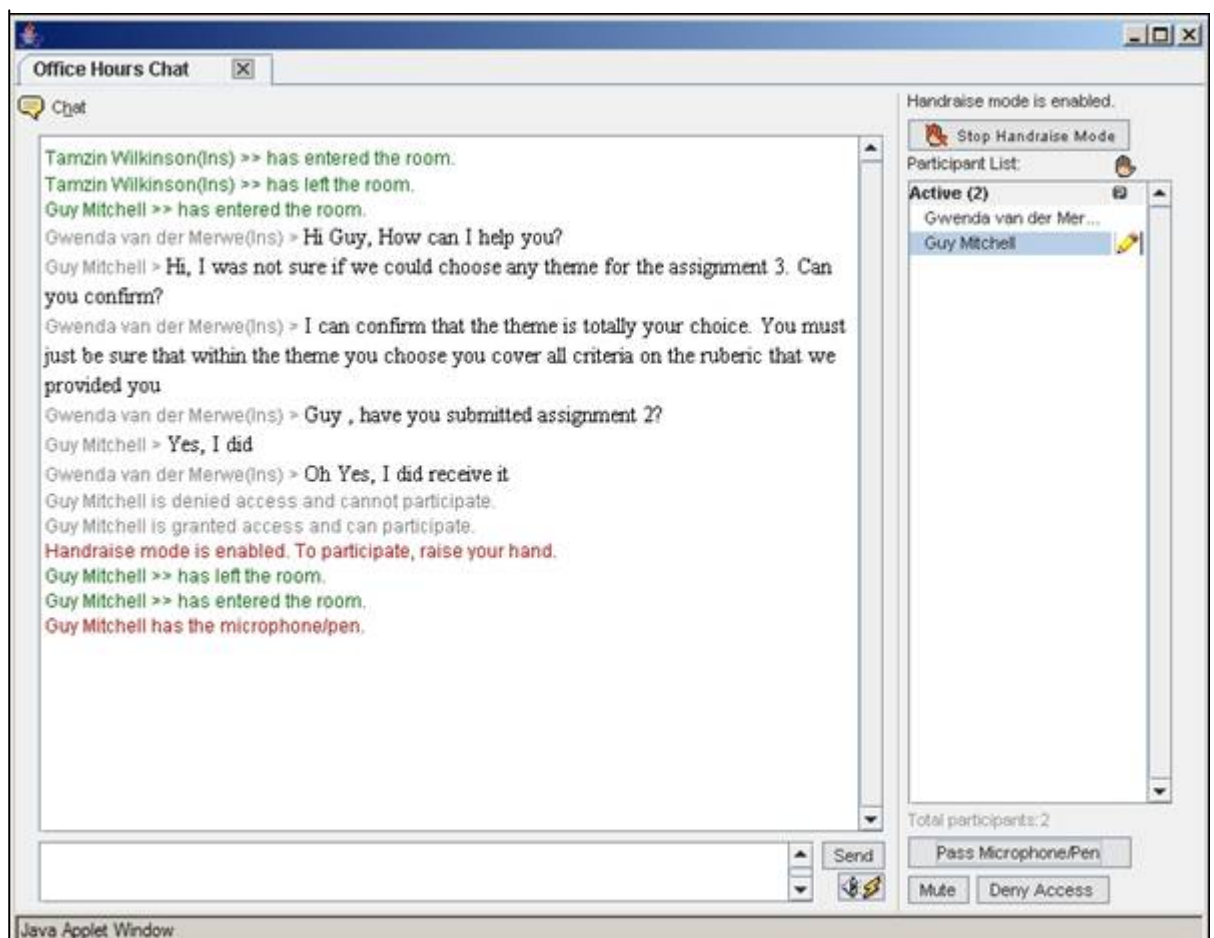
Office Hours Chat

Chat

Tamzin Wilkinson(Ins) >> has entered the room.
Tamzin Wilkinson(Ins) >> has left the room.
Guy Mitchell >> has entered the room.
Gwenda van der Merwe(Ins) > Hi Guy, How can I help you?
Guy Mitchell > Hi, I was not sure if we could choose any theme for the assignment 3. Can you confirm?
Gwenda van der Merwe(Ins) > I can confirm that the theme is totally your choice. You must just be sure that within the theme you choose you cover all criteria on the ruberic that we provided you
Gwenda van der Merwe(Ins) > Guy , have you submitted assignment 2?
Guy Mitchell > Yes, I did
Gwenda van der Merwe(Ins) > Oh Yes, I did receive it
Guy Mitchell is denied access and cannot participate.
Guy Mitchell is granted access and can participate.
Handraise mode is enabled. To participate, raise your hand.
Guy Mitchell >> has left the room.
Guy Mitchell >> has entered the room.
Guy Mitchell has the microphone/pen.

Send

Handraise mode is enabled.
Stop Handraise Mode
Participant List:
Active (2)
Gwenda van der Mer...
Guy Mitchell
Total participants: 2
Pass Microphone/Pen
Mute
Deny Access

Java Applet Window